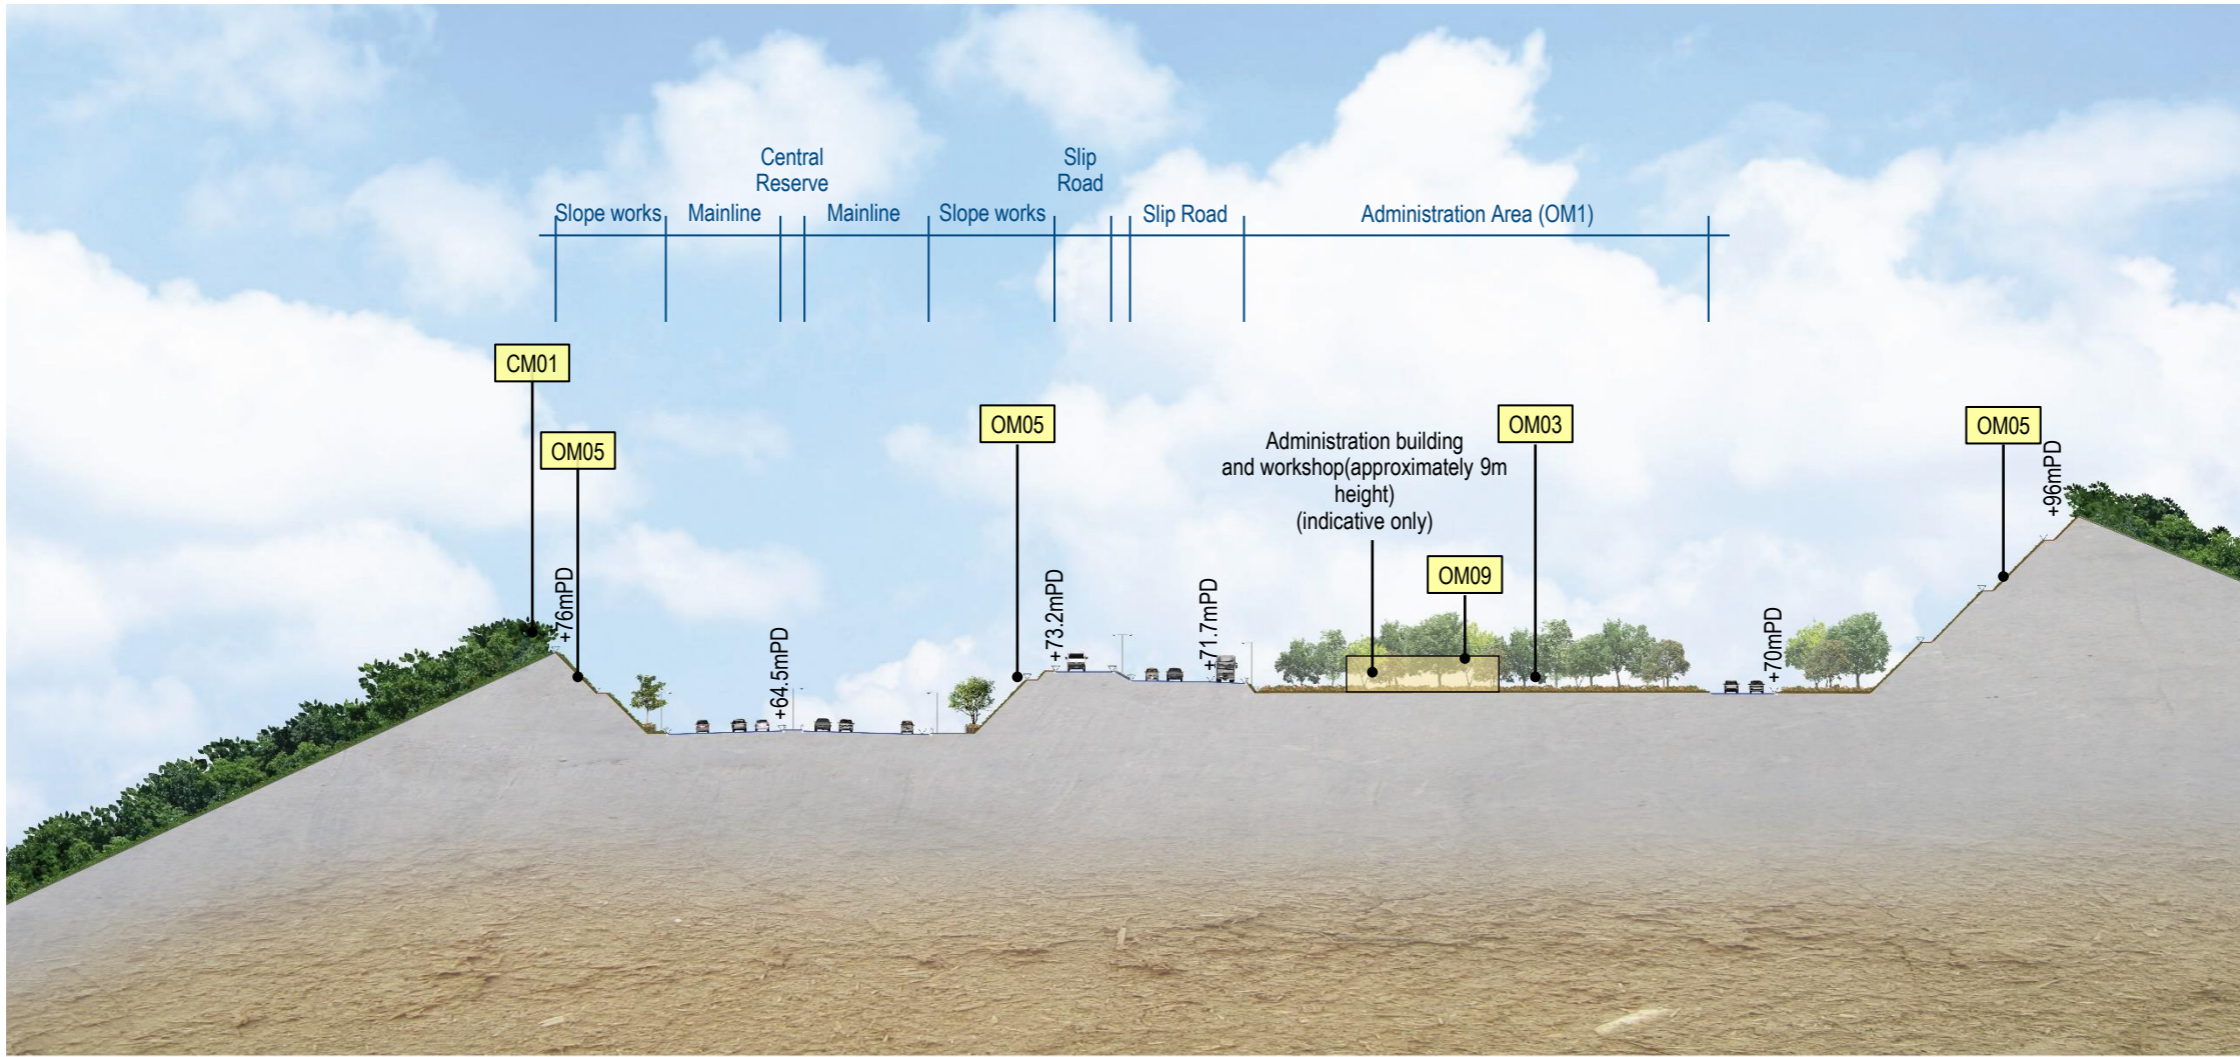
Slope works Mainline Central Reserve Mainline Slope works Slip Road Slip Road Administration Area (OM1)

CM01

OM05

+76mPD

+64.5mPD

OM05

+73.2mPD

+71.7mPD

Administration building and workshop(approximately 9m height) (indicative only)

OM09

OM03

+70mPD

OM05

+96mPD